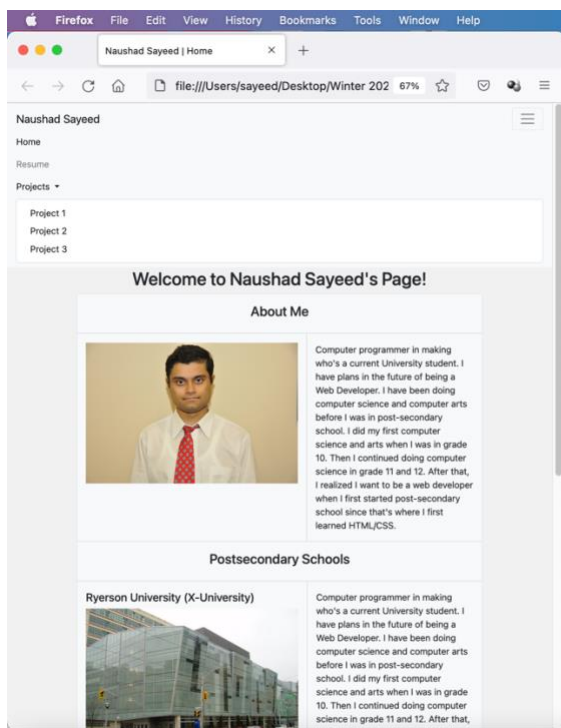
Firefox File Edit View History Bookmarks Tools Window Help

Naushad Sayeed | Home ×

file:///Users/sayeed/Desktop/Winter 202 67%

Naushad Sayeed

Home

Resume

Projects ▾

Project 1

Project 2

Project 3

Welcome to Naushad Sayeed's Page!

About Me

Computer programmer in making who's a current University student. I have plans in the future of being a Web Developer. I have been doing computer science and computer arts before I was in post-secondary school. I did my first computer science and arts when I was in grade 10. Then I continued doing computer science in grade 11 and 12. After that, I realized I want to be a web developer when I first started post-secondary school since that's where I first learned HTML/CSS.

Postsecondary Schools

Ryerson University (X-University)

Computer programmer in making who's a current University student. I have plans in the future of being a Web Developer. I have been doing computer science and computer arts before I was in post-secondary school. I did my first computer science and arts when I was in grade 10. Then I continued doing computer science in grade 11 and 12. After that,